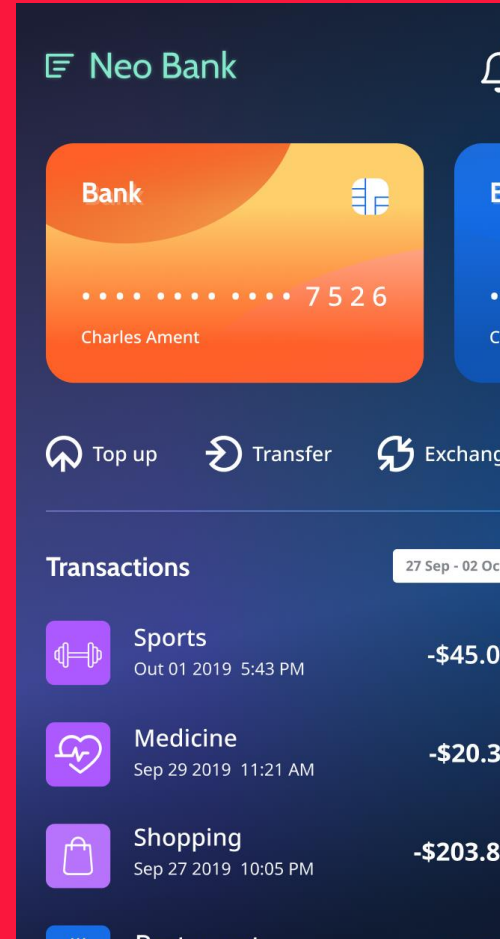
Neo Bank

Bank

•••• •••• •••• 7526

Charles Ament

B

•

C

Top up

Transfer

Exchang

Transactions

27 Sep - 02 Oc

Sports

Out 01 2019 5:43 PM

-$45.0

Medicine

Sep 29 2019 11:21 AM

-$20.3

Shopping

Sep 27 2019 10:05 PM

-$203.8

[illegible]